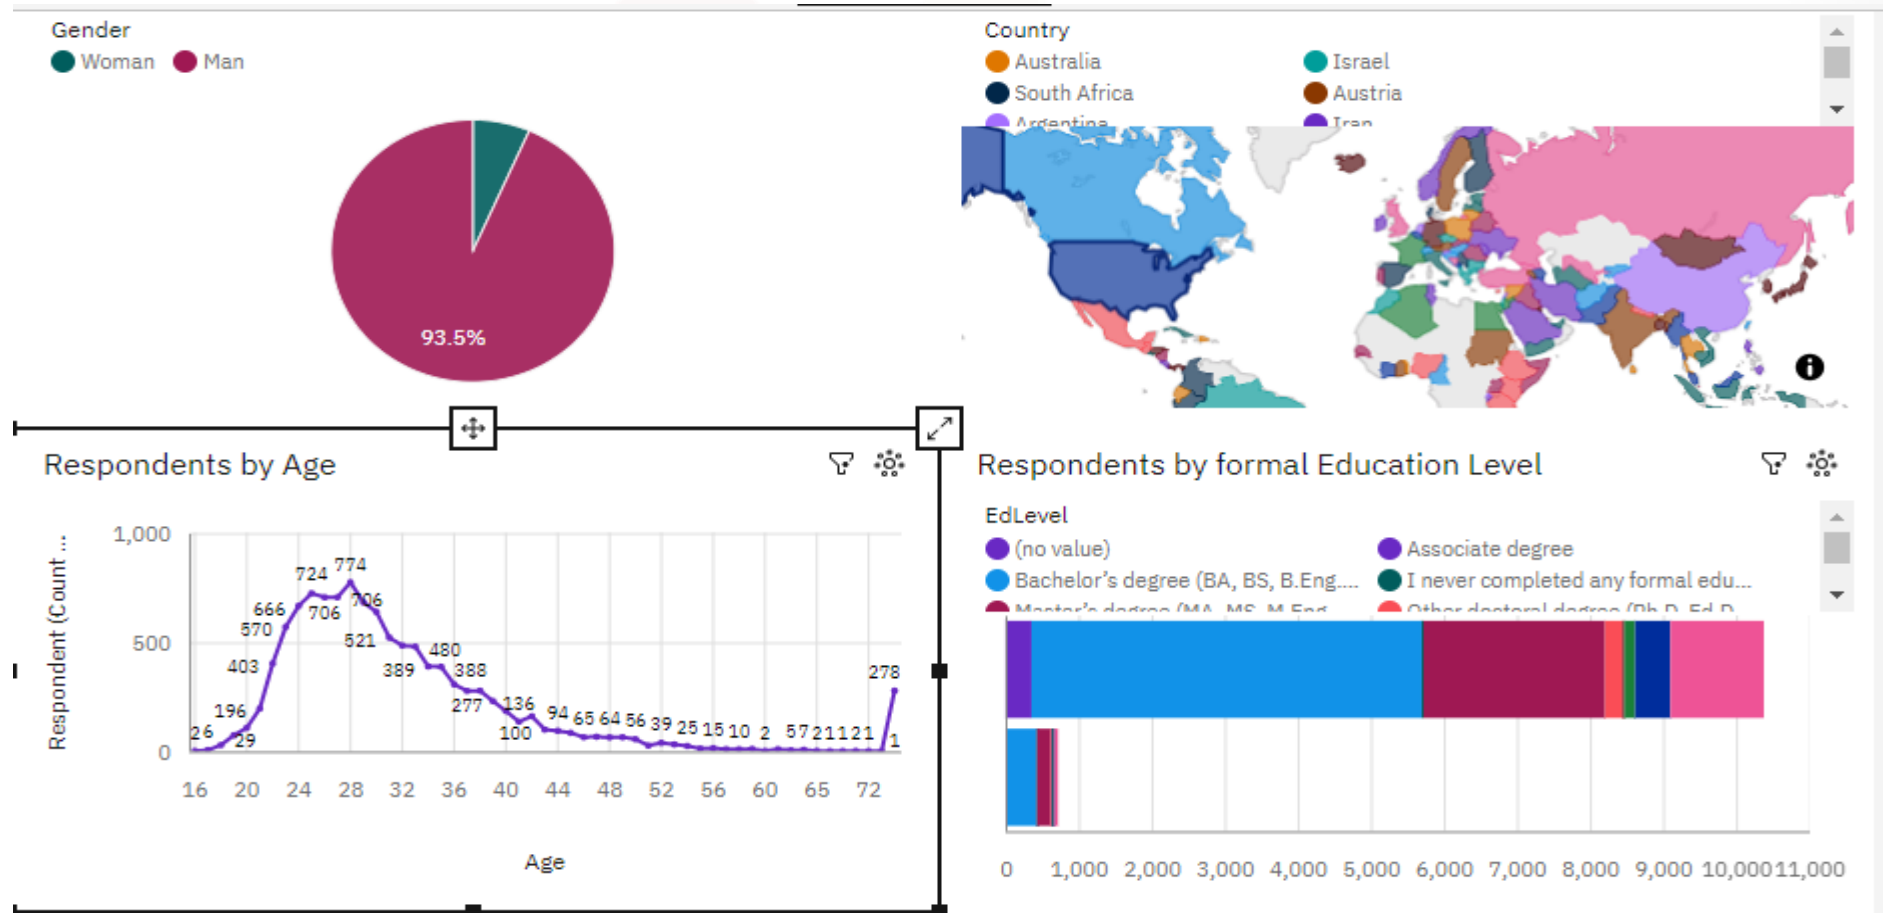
Gender
Woman Man

93.5%

Country
Australia
Israel
South Africa
Austria
Argentina
Iran

Respondents by Age

Respondent (Count ...

1,000
500
0

724 774
666 706 706
570 521
403 480
389 388
277
196 136
26 29 100 94 65 64 56 39 25 15 10 2 5 7 2 1 1 2 1 278 1

16 20 24 28 32 36 40 44 48 52 56 60 65 72

Age

Respondents by formal Education Level

EdLevel
(no value)
Associate degree
Bachelor’s degree (BA, BS, B.Eng....
I never completed any formal edu...
Master’s degree (MA, MS, M.Eng...
Other doctoral degree (Ph.D, Ed.D...

0 1,000 2,000 3,000 4,000 5,000 6,000 7,000 8,000 9,000 10,000 11,000